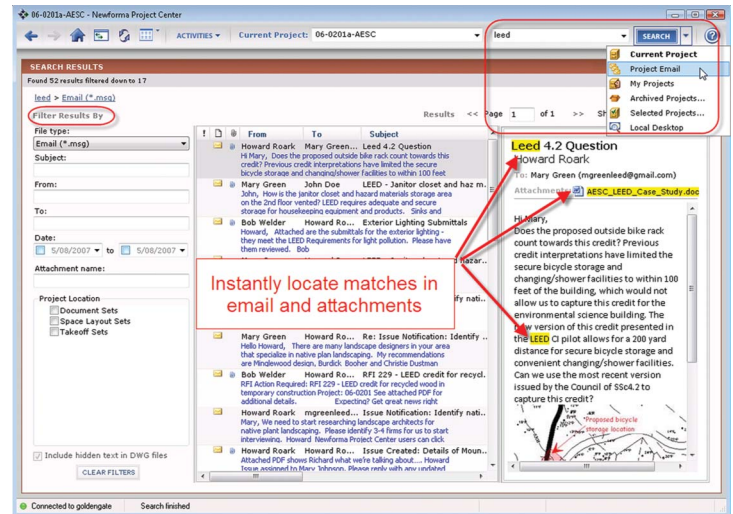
06-0201a-AESC - Newforma Project Center

ACTIVITIES ▾ Current Project: 06-0201a-AESC

leed

SEARCH

Current Project
Project Email
My Projects
Archived Projects...
Selected Projects...
Local Desktop

SEARCH RESULTS

Found 52 results filtered down to 17

leed > Email (*.msg)

Filter Results By

File type:
Email (*.msg)

Subject:

From:

To:

Date:
5/08/2007 ▾ to 5/08/2007 ▾

Attachment name:

Project Location
Document Sets
Space Layout Sets
Takeoff Sets

Include hidden text in DWG files

CLEAR FILTERS

Results << Page 1 of 1 >> Sh

From | To | Subject

Howard Roark Mary Green Leed 4.2 Question
Hi Mary, Does the proposed outside bike rack count towards this credit? Previous credit interpretations have limited the secure bicycle storage and changing/shower facilities to within 100 feet

Mary Green John Doe LEED - Janitor closet and haz m...
John, How is the janitor closet and hazard materials storage area on the 2nd floor vented? LEED requires adequate and secure storage for housekeeping equipment and products. Sinks and

Bob Welder Howard Ro... Exterior Lighting Submittals
Howard, Attached are the submittals for the exterior lighting - they meet the LEED Requirements for light pollution. Please have them reviewed. Bob

Mary Green Howard Ro... Re: Issue Notification: Identify ...
Hello Howard, There are many landscape designers in your area that specialize in native plan landscaping. My recommendations are Mindlewood design, Burdick Booher and Christie Dustman

Bob Welder Howard Ro... RFI 229 - LEED credit for recycl...
RFI Action Required: RFI 229 - LEED credit for recycled wood in temporary construction Project: 06-0201 See attached PDF for additional details. Expected? Get great news right

Howard Roark mgreenleed... Issue Notification: Identify nati...
Mary, We need to start researching landscape architects for native plant landscaping. Please identify 3-4 firms for us to start interviewing. Howard Newforma Project Center users can click

Howard Roark Howard Ro... Issue Created: Details of Moun...
Attached PDF shows Richard what we're talking about.... Howard Issue assigned to Mary Johnson. Please reply with any updated

Instantly locate matches in email and attachments

Leed 4.2 Question
Howard Roark
To: Mary Green (mgreenleed@gmail.com)
Attachments: AESC_LEED_Case_Study.doc

Hi Mary,
Does the proposed outside bike rack count towards this credit? Previous credit interpretations have limited the secure bicycle storage and changing/shower facilities to within 100 feet of the building, which would not allow us to capture this credit for the environmental science building. The new version of this credit presented in the LEED CI pilot allows for a 200 yard distance for secure bicycle storage and convenient changing/shower facilities. Can we use the most recent version issued by the Council of SSc4.2 to capture this credit?

Proposed bicycle storage location

Connected to goldengate Search finished